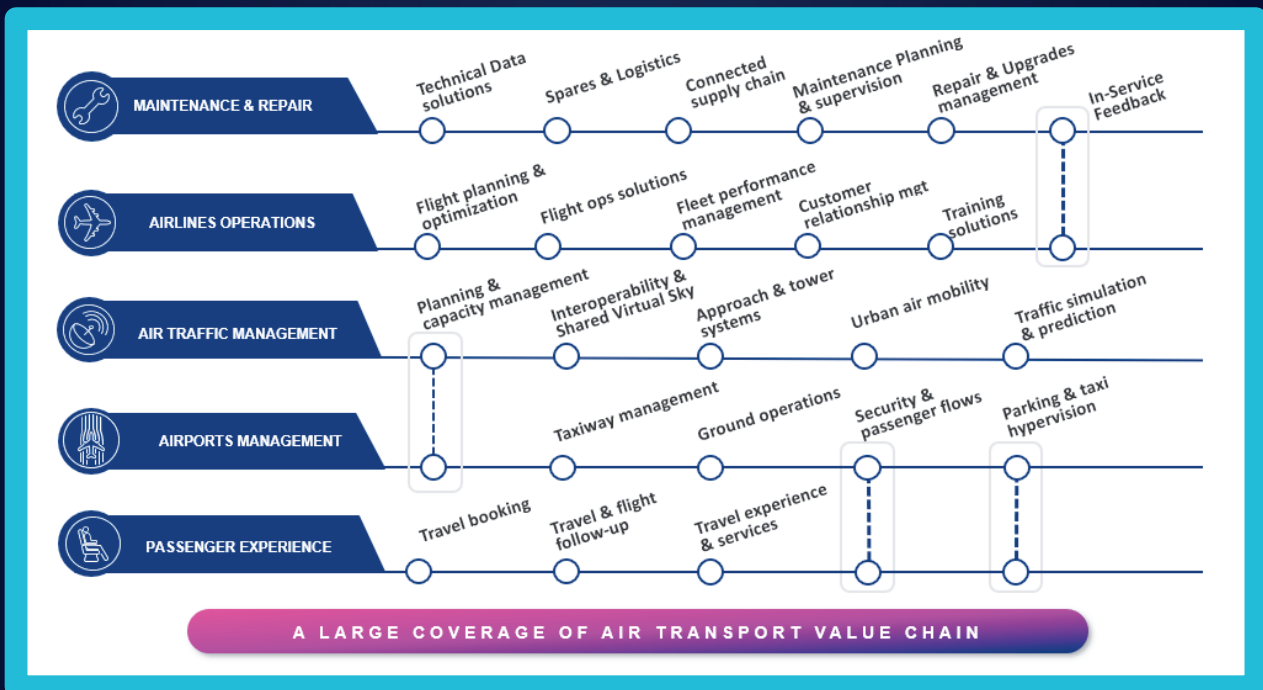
MAINTENANCE & REPAIR

Technical Data solutions

Spares & Logistics

Connected supply chain

Maintenance Planning & supervision

Repair & Upgrades management

In-Service Feedback

AIRLINES OPERATIONS

Flight planning & optimization

Flight ops solutions

Fleet performance management

Customer relationship mgt

Training solutions

AIR TRAFFIC MANAGEMENT

Planning & capacity management

Interoperability & Shared Virtual Sky

Approach & tower systems

Urban air mobility

Traffic simulation & prediction

AIRPORTS MANAGEMENT

Taxiway management

Ground operations

Security & passenger flows

Parking & taxi hypervision

PASSENGER EXPERIENCE

Travel booking

Travel & flight follow-up

Travel experience & services

A LARGE COVERAGE OF AIR TRANSPORT VALUE CHAIN